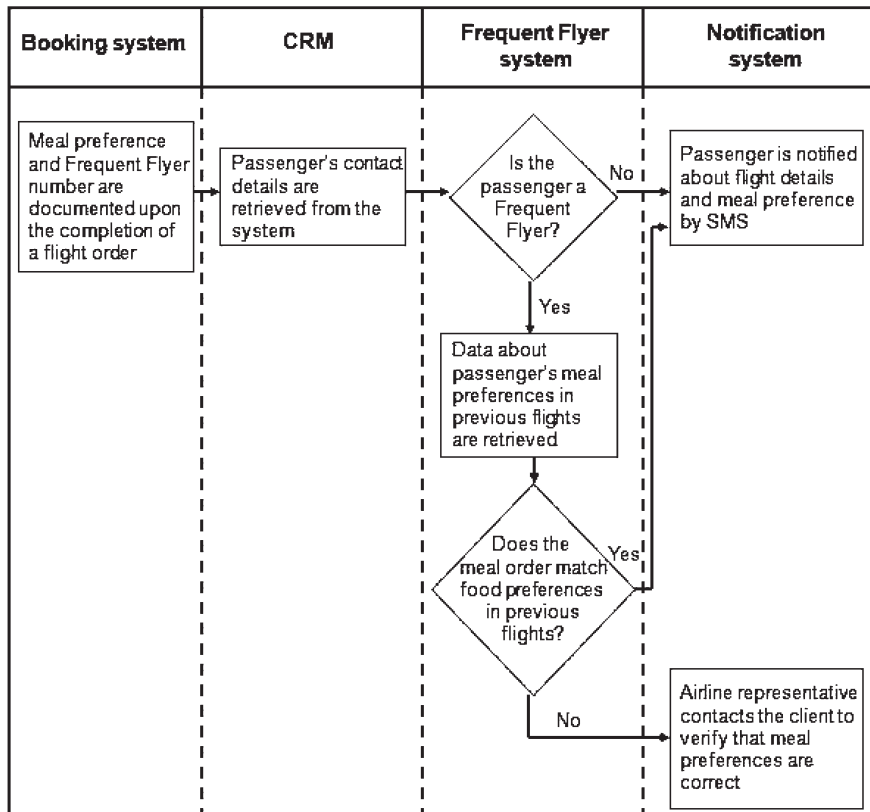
| Booking system | CRM | Frequent Flyer system | Notification system |
|---|---|---|---|

Meal preference and Frequent Flyer number are documented upon the completion of a flight order

Passenger's contact details are retrieved from the system

Is the passenger a Frequent Flyer?

No

Passenger is notified about flight details and meal preference by SMS

Yes

Data about passenger's meal preferences in previous flights are retrieved

Does the meal order match food preferences in previous flights?

Yes

No

Airline representative contacts the client to verify that meal preferences are correct